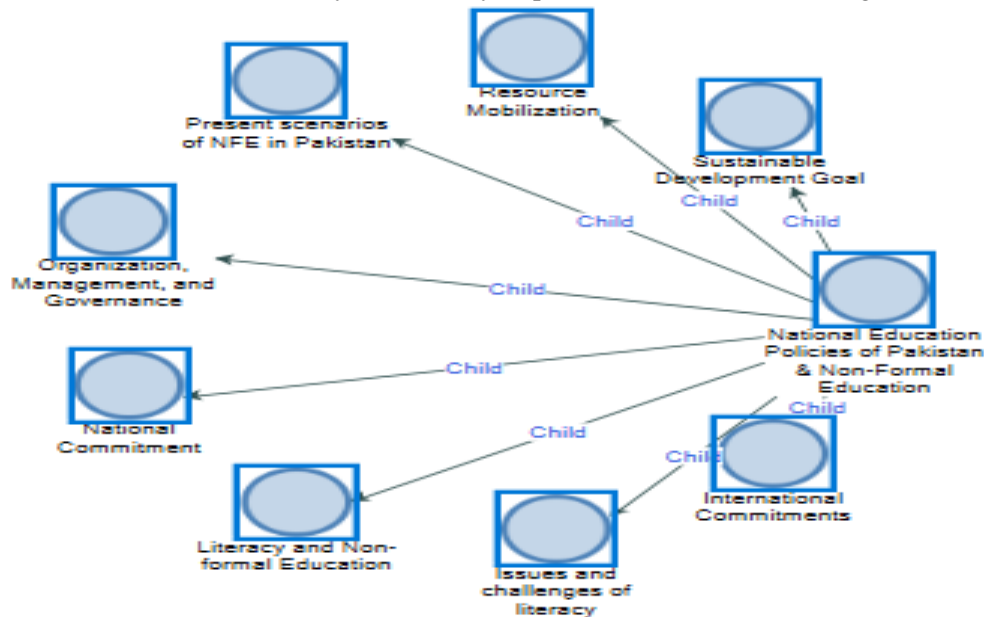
Resource Mobilization

Present scenarios of NFE in Pakistan

Sustainable Development Goal

Child

Child

Child

Organization, Management, and Governance

Child

National Education Policies of Pakistan & Non-Formal Education

Child

Child

National Commitment

Child

Child

International Commitments

Literacy and Non-formal Education

Issues and challenges of literacy